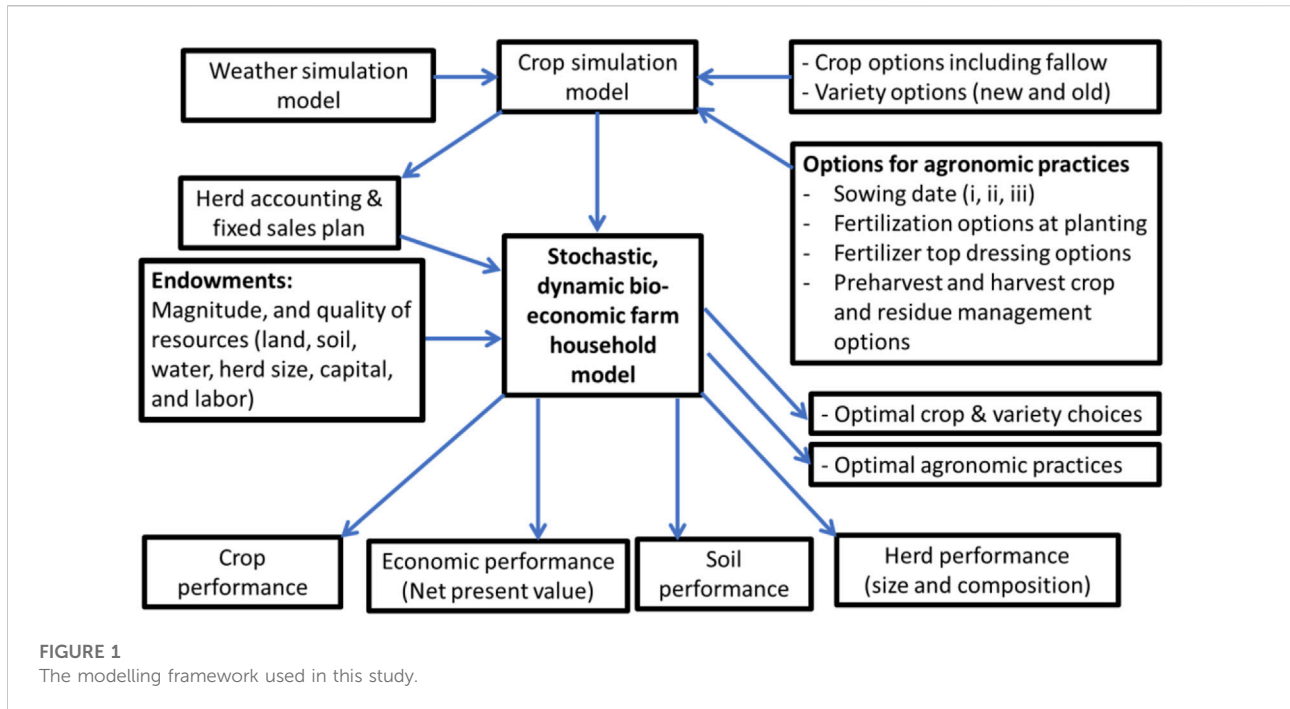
Weather simulation model

Crop simulation model

- Crop options including fallow
- Variety options (new and old)

Options for agronomic practices
- Sowing date (i, ii, iii)
- Fertilization options at planting
- Fertilizer top dressing options
- Preharvest and harvest crop and residue management options

Herd accounting & fixed sales plan

Endowments:
Magnitude, and quality of resources (land, soil, water, herd size, capital, and labor)

Stochastic, dynamic bio-economic farm household model

- Optimal crop & variety choices

- Optimal agronomic practices

Crop performance

Economic performance (Net present value)

Soil performance

Herd performance (size and composition)

FIGURE 1
The modelling framework used in this study.